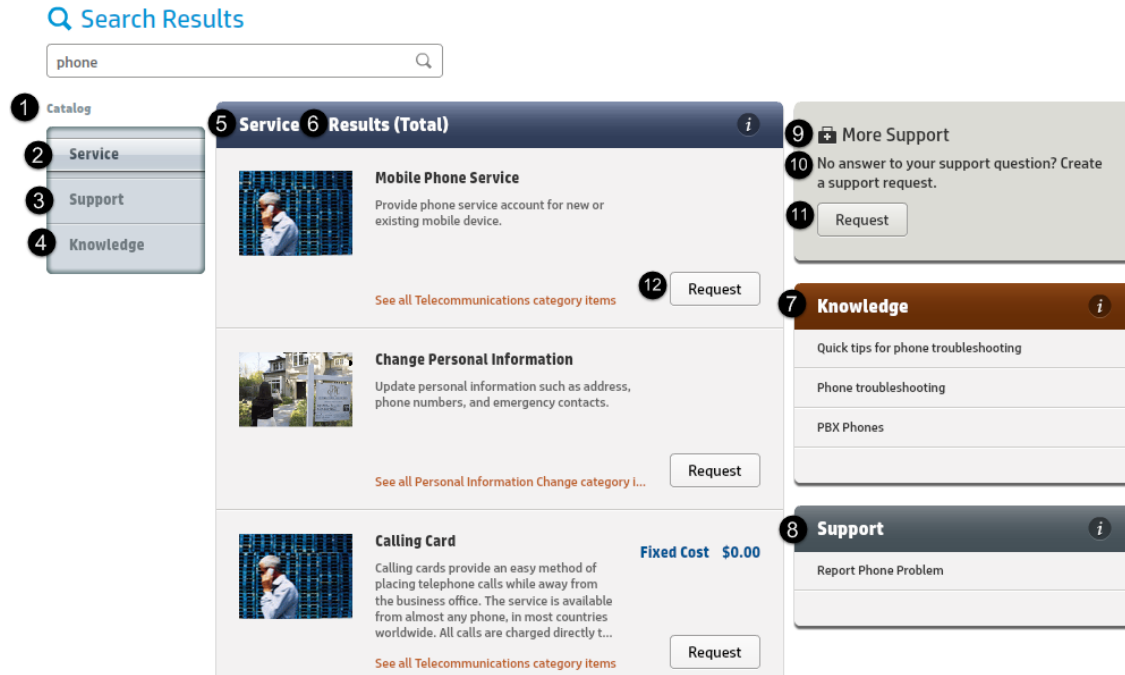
Search Results

phone

1 Catalog

2 Service

3 Support

4 Knowledge

5 Service 6 Results (Total)

Mobile Phone Service

Provide phone service account for new or existing mobile device.

See all Telecommunications category items

12 Request

Change Personal Information

Update personal information such as address, phone numbers, and emergency contacts.

See all Personal Information Change category i...

Request

Calling Card

Fixed Cost $0.00

Calling cards provide an easy method of placing telephone calls while away from the business office. The service is available from almost any phone, in most countries worldwide. All calls are charged directly t...

See all Telecommunications category items

Request

9 More Support

10 No answer to your support question? Create a support request.

11 Request

7 Knowledge

Quick tips for phone troubleshooting

Phone troubleshooting

PBX Phones

8 Support

Report Phone Problem